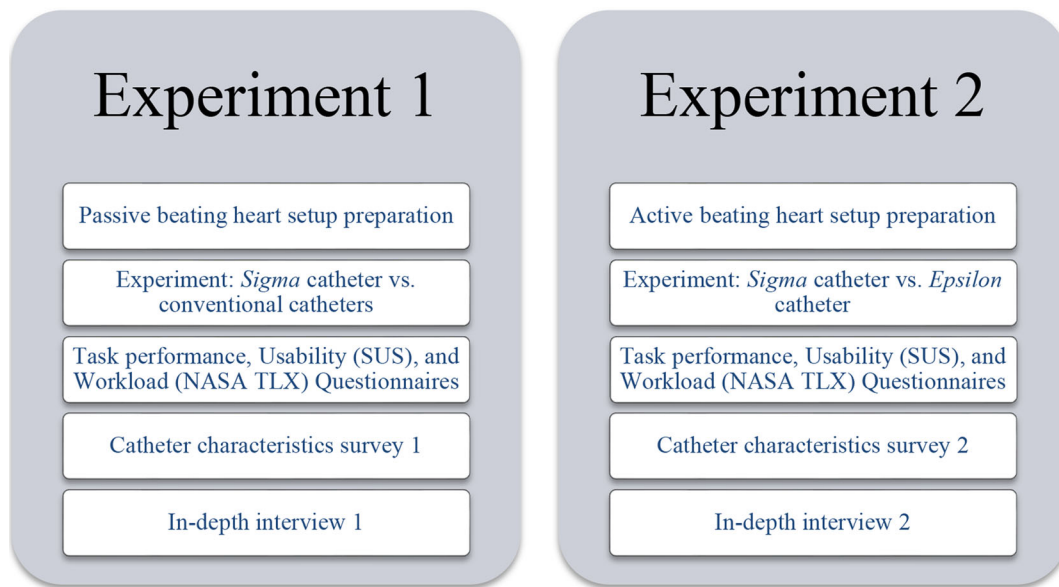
Experiment 1

Passive beating heart setup preparation

Experiment: Sigma catheter vs. conventional catheters

Task performance, Usability (SUS), and Workload (NASA TLX) Questionnaires

Catheter characteristics survey 1

In-depth interview 1

Experiment 2

Active beating heart setup preparation

Experiment: Sigma catheter vs. Epsilon catheter

Task performance, Usability (SUS), and Workload (NASA TLX) Questionnaires

Catheter characteristics survey 2

In-depth interview 2